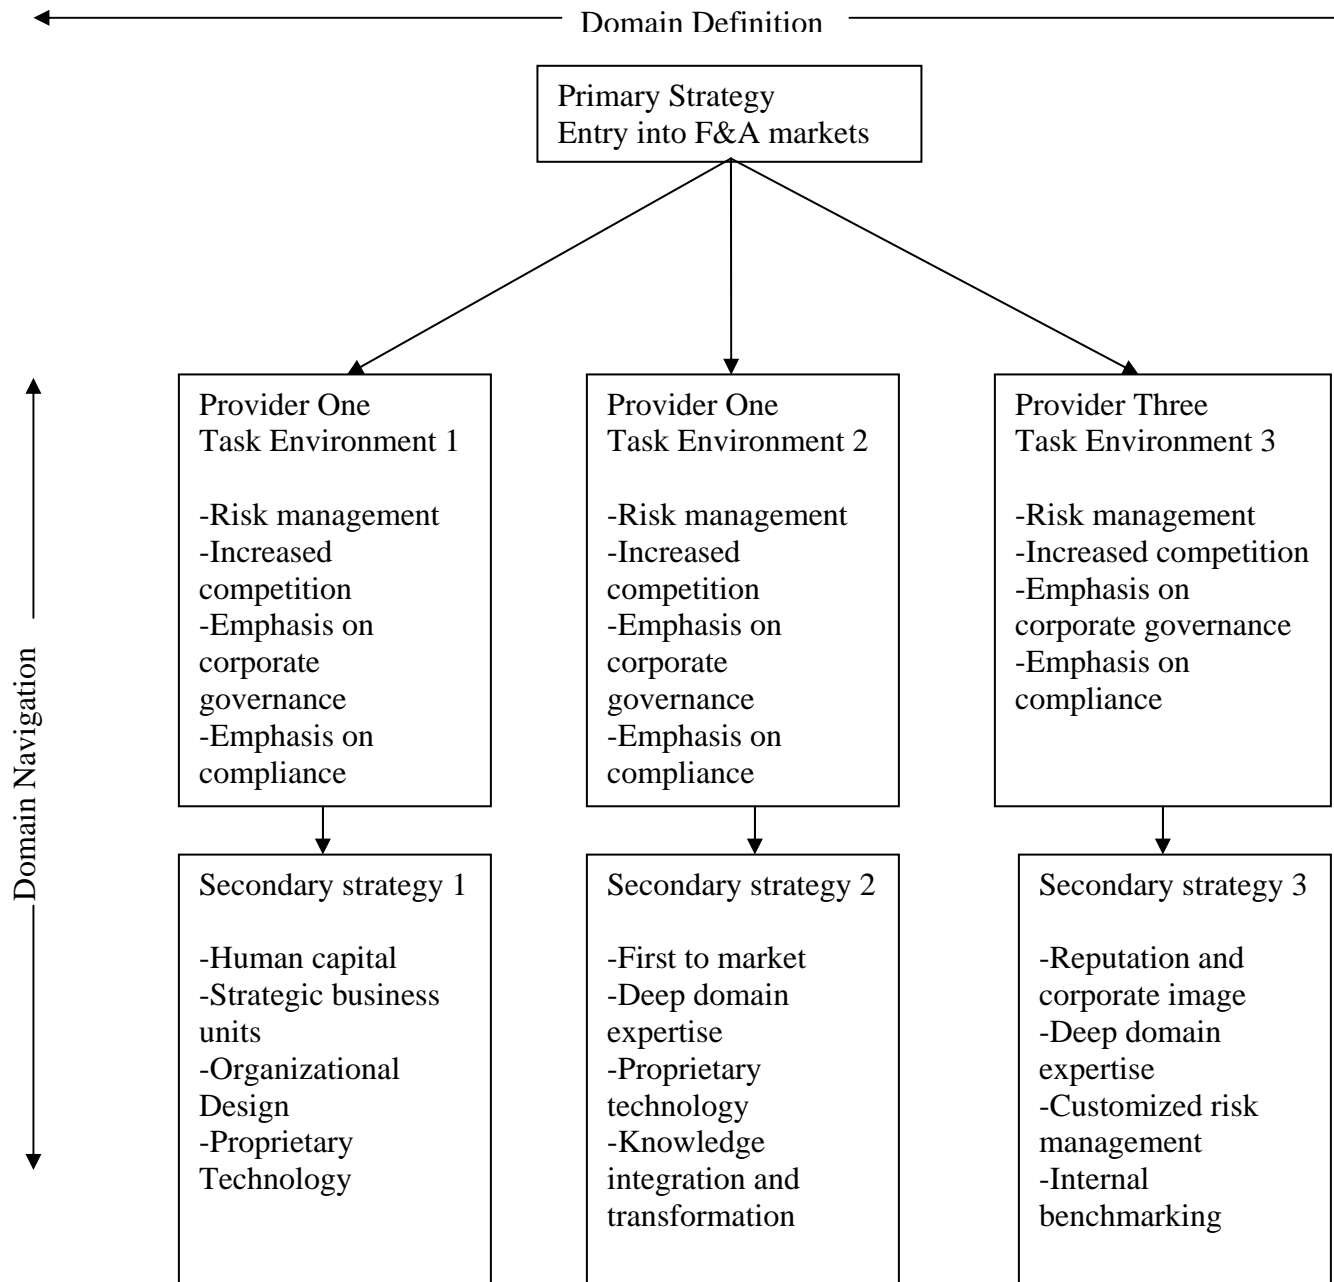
Domain Definition

Primary Strategy
Entry into F&A markets

Domain Navigation

Provider One
Task Environment 1

-Risk management
-Increased competition
-Emphasis on corporate governance
-Emphasis on compliance

Provider One
Task Environment 2

-Risk management
-Increased competition
-Emphasis on corporate governance
-Emphasis on compliance

Provider Three
Task Environment 3

-Risk management
-Increased competition
-Emphasis on corporate governance
-Emphasis on compliance

Secondary strategy 1

-Human capital
-Strategic business units
-Organizational Design
-Proprietary Technology

Secondary strategy 2

-First to market
-Deep domain expertise
-Proprietary technology
-Knowledge integration and transformation

Secondary strategy 3

-Reputation and corporate image
-Deep domain expertise
-Customized risk management
-Internal benchmarking